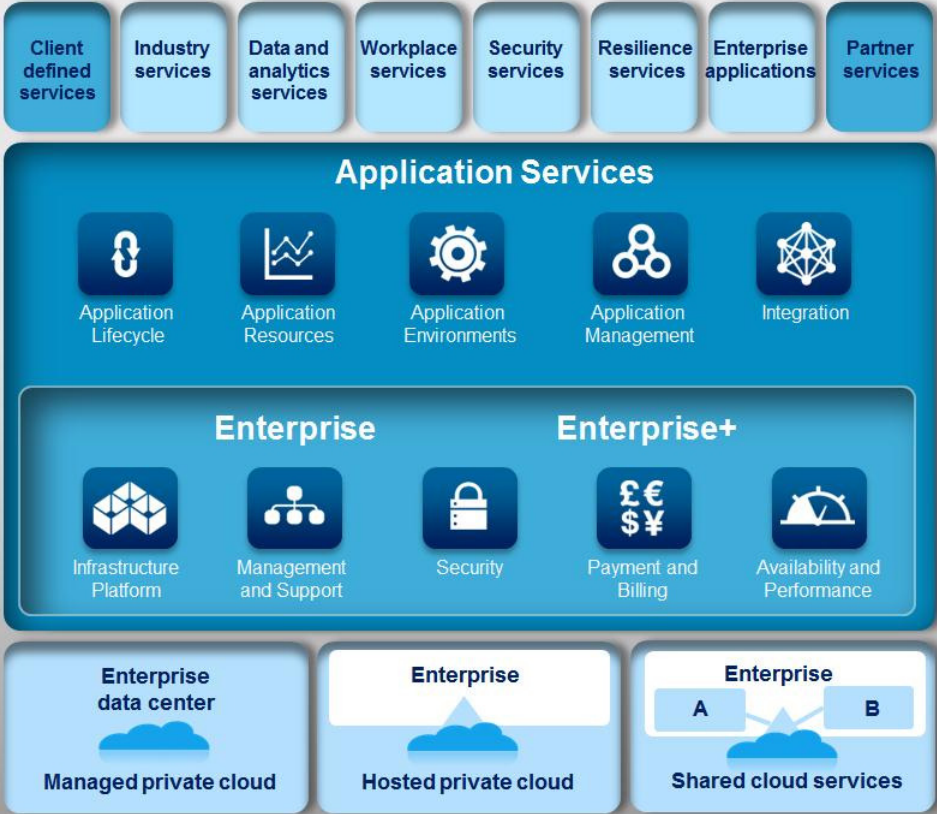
Client defined services

Industry services

Data and analytics services

Workplace services

Security services

Resilience services

Enterprise applications

Partner services

Application Services

Application Lifecycle

Application Resources

Application Environments

Application Management

Integration

Enterprise

Enterprise+

Infrastructure Platform

Management and Support

Security

£€ $¥

Payment and Billing

Availability and Performance

Enterprise data center

Managed private cloud

Enterprise

Hosted private cloud

Enterprise

A

B

Shared cloud services